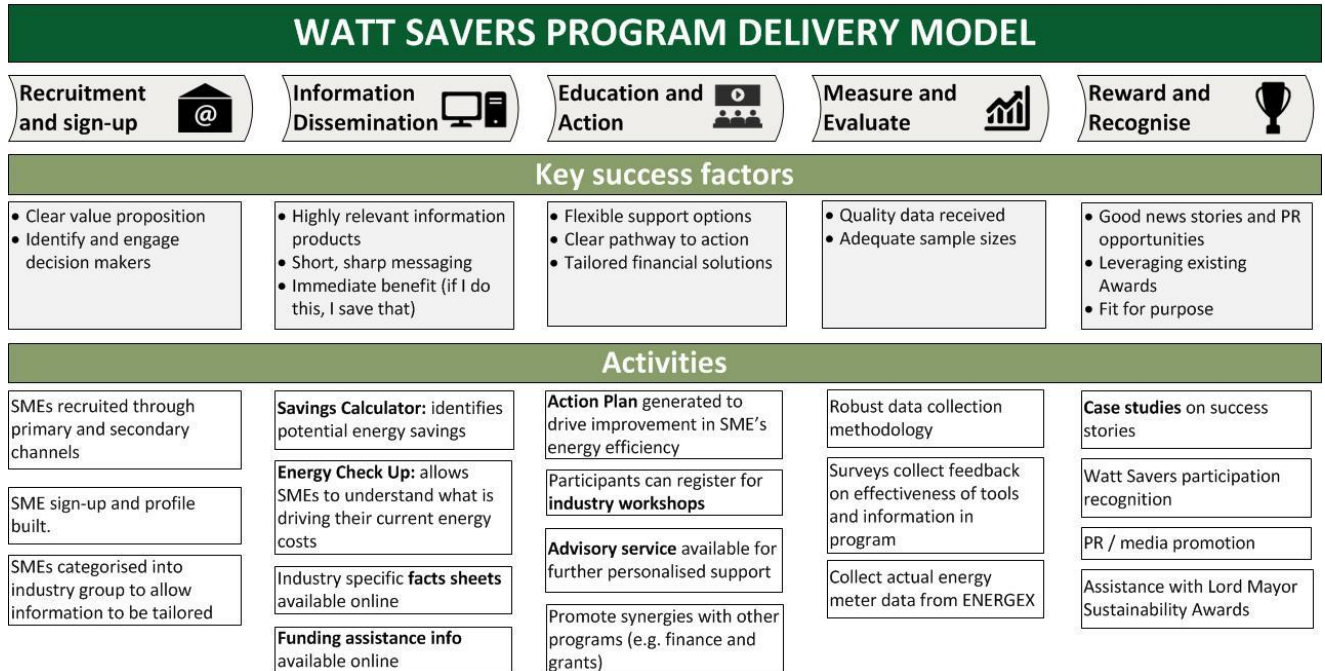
WATT SAVERS PROGRAM DELIVERY MODEL

Recruitment and sign-up

Information Dissemination

Education and Action

Measure and Evaluate

Reward and Recognise

Key success factors

• Clear value proposition
• Identify and engage decision makers

• Highly relevant information products
• Short, sharp messaging
• Immediate benefit (if I do this, I save that)

• Flexible support options
• Clear pathway to action
• Tailored financial solutions

• Quality data received
• Adequate sample sizes

• Good news stories and PR opportunities
• Leveraging existing Awards
• Fit for purpose

Activities

SMEs recruited through primary and secondary channels

SME sign-up and profile built.

SMEs categorised into industry group to allow information to be tailored

**Savings Calculator:** identifies potential energy savings

**Energy Check Up:** allows SMEs to understand what is driving their current energy costs

Industry specific **facts sheets** available online

**Funding assistance info** available online

**Action Plan** generated to drive improvement in SME's energy efficiency

Participants can register for **industry workshops**

**Advisory service** available for further personalised support

Promote synergies with other programs (e.g. finance and grants)

Robust data collection methodology

Surveys collect feedback on effectiveness of tools and information in program

Collect actual energy meter data from ENERGEX

**Case studies** on success stories

Watt Savers participation recognition

PR / media promotion

Assistance with Lord Mayor Sustainability Awards